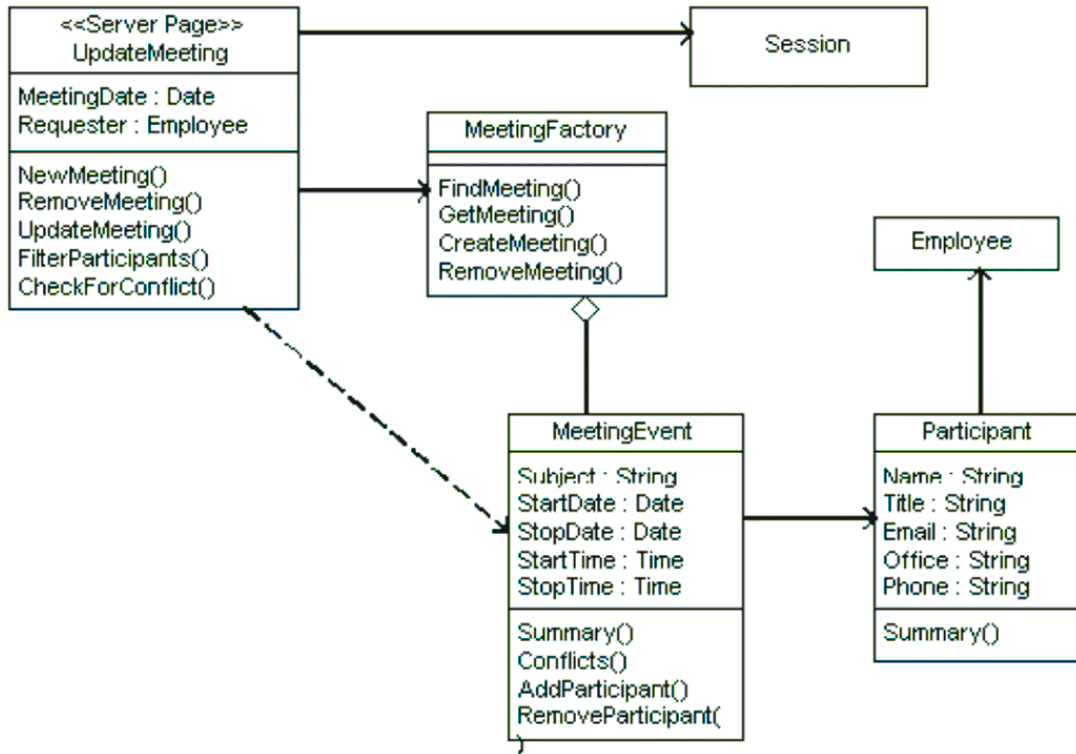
<<Server Page>>
UpdateMeeting

MeetingDate : Date
Requester : Employee

NewMeeting()
RemoveMeeting()
UpdateMeeting()
FilterParticipants()
CheckForConflict()

Session

MeetingFactory

FindMeeting()
GetMeeting()
CreateMeeting()
RemoveMeeting()

Employee

MeetingEvent

Subject : String
StartDate : Date
StopDate : Date
StartTime : Time
StopTime : Time

Summary()
Conflicts()
AddParticipant()
RemoveParticipant()

Participant

Name : String
Title : String
Email : String
Office : String
Phone : String

Summary()